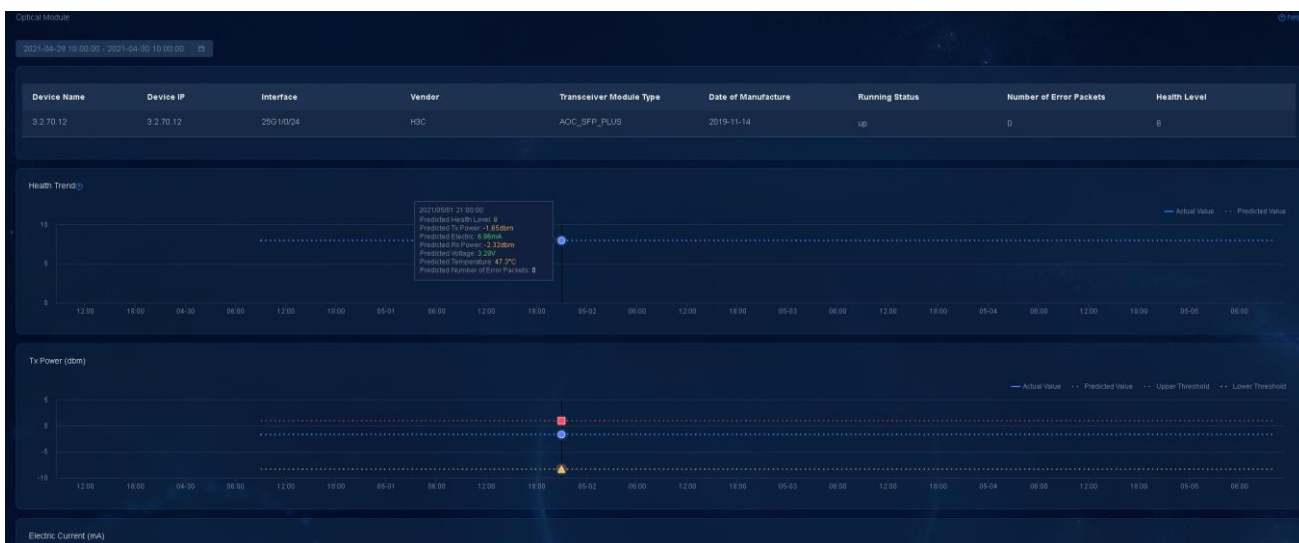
Optical Module

Help

2021-04-29 10:00:00 - 2021-04-30 10:00:00

| Device Name | Device IP | Interface | Vendor | Transceiver Module Type | Date of Manufacture | Running Status | Number of Error Packets | Health Level |
|---|---|---|---|---|---|---|---|---|
| 3.2.70.12 | 3.2.70.12 | 25G1/0/24 | H3C | AOC_SFP_PLUS | 2019-11-14 | up | 0 | 8 |

Health Trend

2021/05/01 21:00:00
Predicted Health Level: 8
Predicted Tx Power: -1.85dbm
Predicted Electric: 6.96mA
Predicted Rx Power: -2.32dbm
Predicted Voltage: 3.29V
Predicted Temperature: 47.3°C
Predicted Number of Error Packets: 0

Actual Value
Predicted Value

10
5
0

12:00 18:00 04-30 06:00 12:00 18:00 05-01 06:00 12:00 18:00 05-02 06:00 12:00 18:00 05-03 06:00 12:00 18:00 05-04 06:00 12:00 18:00 05-05 06:00

Tx Power (dbm)

Actual Value
Predicted Value
Upper Threshold
Lower Threshold

5
0
-5
-10

12:00 18:00 04-30 06:00 12:00 18:00 05-01 06:00 12:00 18:00 05-02 06:00 12:00 18:00 05-03 06:00 12:00 18:00 05-04 06:00 12:00 18:00 05-05 06:00

Electric Current (mA)